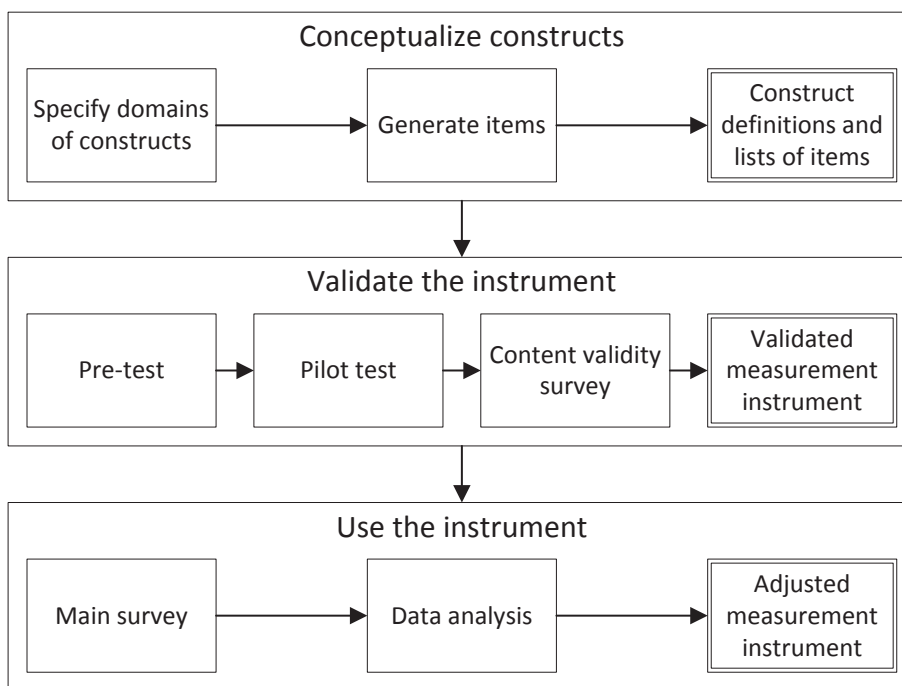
Conceptualize constructs

Specify domains of constructs

Generate items

Construct definitions and lists of items

Validate the instrument

Pre-test

Pilot test

Content validity survey

Validated measurement instrument

Use the instrument

Main survey

Data analysis

Adjusted measurement instrument